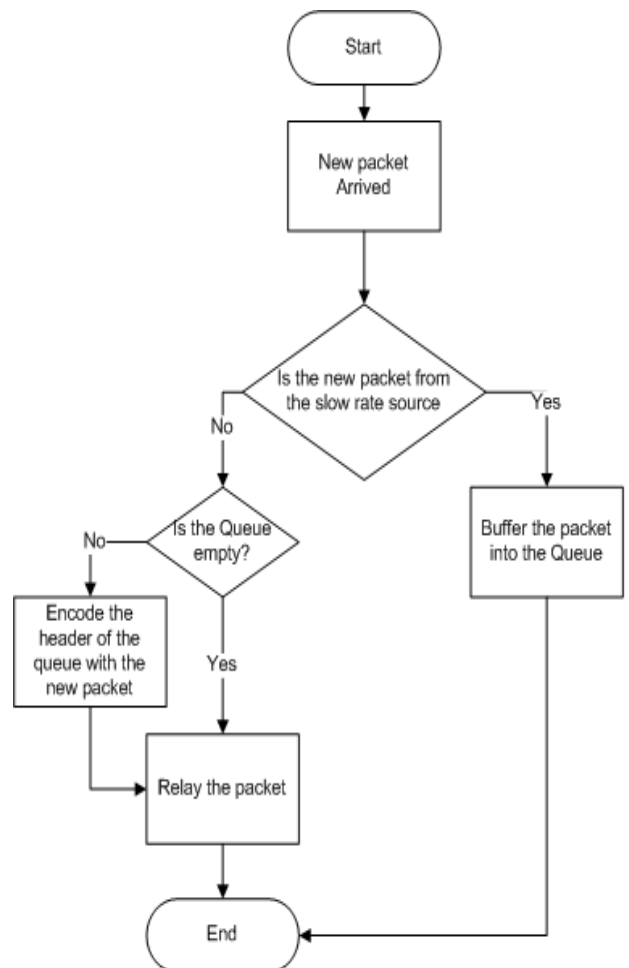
Start

New packet Arrived

Is the new packet from the slow rate source

No

Yes

Is the Queue empty?

No

Buffer the packet into the Queue

Encode the header of the queue with the new packet

Yes

Relay the packet

End